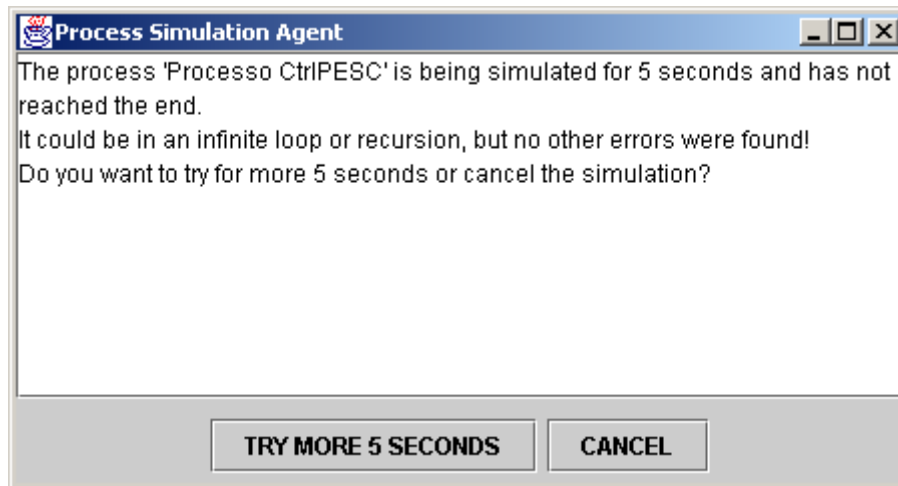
Process Simulation Agent

The process 'Processo CtrlPESC' is being simulated for 5 seconds and has not reached the end.
It could be in an infinite loop or recursion, but no other errors were found!
Do you want to try for more 5 seconds or cancel the simulation?

TRY MORE 5 SECONDS

CANCEL